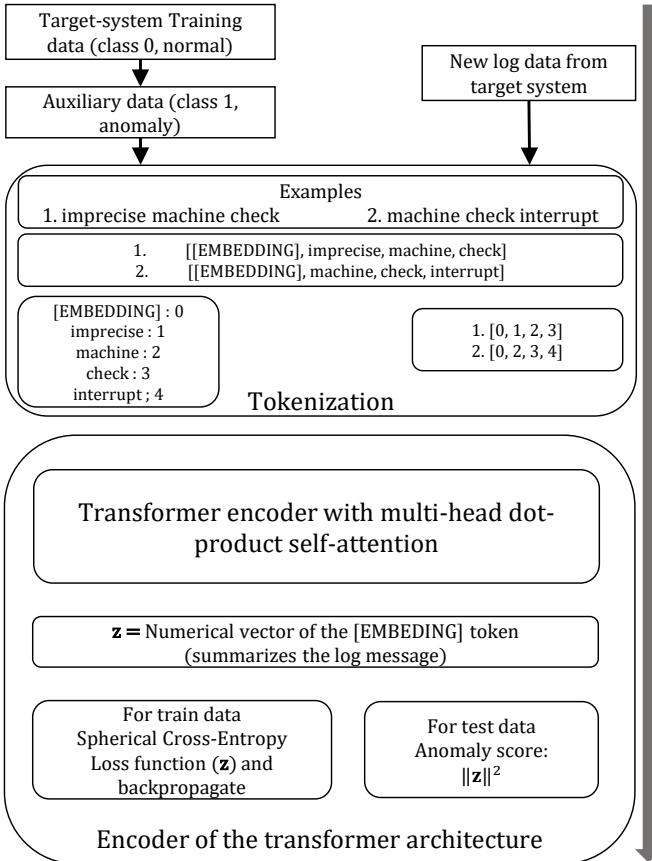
Target-system Training data (class 0, normal)

Auxiliary data (class 1, anomaly)

New log data from target system

Examples
1. imprecise machine check 2. machine check interrupt

1. [[EMBEDDING], imprecise, machine, check]
2. [[EMBEDDING], machine, check, interrupt]

[EMBEDDING] : 0
imprecise : 1
machine : 2
check : 3
interrupt ; 4

1. [0, 1, 2, 3]
2. [0, 2, 3, 4]

Tokenization

Transformer encoder with multi-head dot-product self-attention

$\mathbf{z} =$ Numerical vector of the [EMBEDING] token (summarizes the log message)

For train data
Spherical Cross-Entropy Loss function ($\mathbf{z}$) and backpropagate

For test data
Anomaly score:
$\|\mathbf{z}\|^2$

Encoder of the transformer architecture